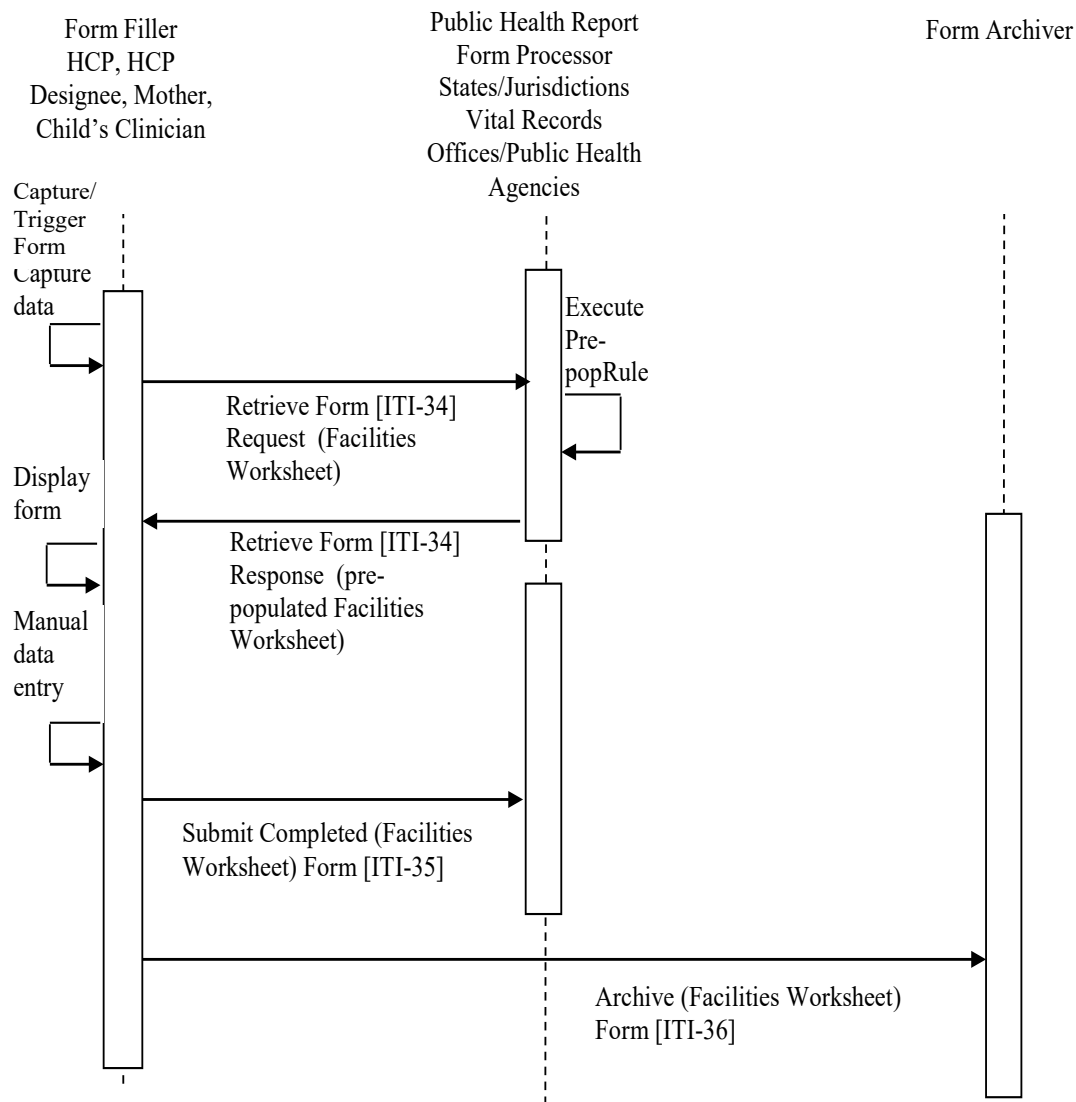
Form Filler
HCP, HCP Designee, Mother, Child's Clinician

Public Health Report Form Processor
States/Jurisdictions Vital Records Offices/Public Health Agencies

Form Archiver

Capture/ Trigger Form

Capture data

Execute Pre-popRule

Retrieve Form [ITI-34] Request (Facilities Worksheet)

Display form

Retrieve Form [ITI-34] Response (pre-populated Facilities Worksheet)

Manual data entry

Submit Completed (Facilities Worksheet) Form [ITI-35]

Archive (Facilities Worksheet) Form [ITI-36]